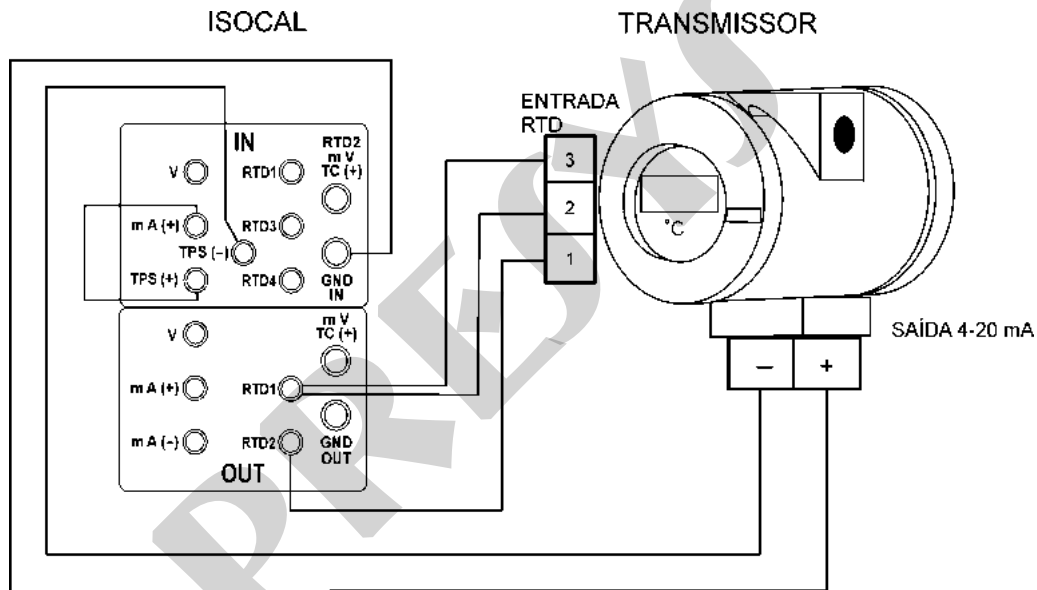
ISOCAL

TRANSMISSOR

IN

V

RTD1

RTD2 mV TC (+)

mA (+)

RTD3

TPS (-)

TPS (+)

RTD4

GND IN

V

mV TC (+)

mA (+)

RTD1

mA (-)

RTD2

GND OUT

OUT

ENTRADA RTD

3

2

1

°C

SAÍDA 4-20 mA

–

+

PRESYS